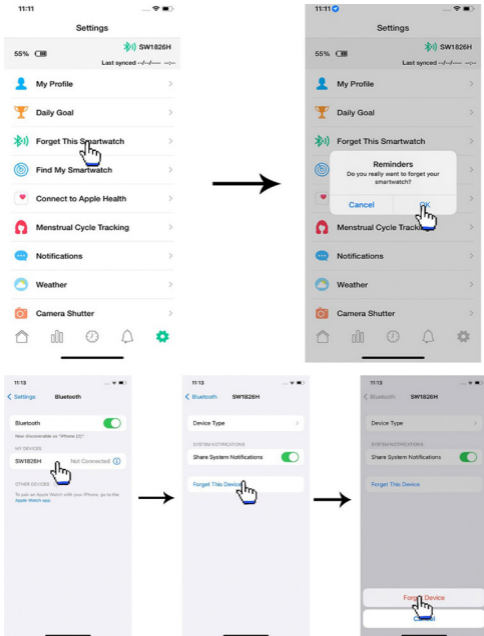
11:11

Settings

55%

SW1826H

Last synced --/--/---- --:--

My Profile

Daily Goal

Forget This Smartwatch

Find My Smartwatch

Connect to Apple Health

Menstrual Cycle Tracking

Notifications

Weather

Camera Shutter

11:11

Settings

55%

SW1826H

Last synced --/--/---- --:--

My Profile

Daily Goal

Forget This Smartwatch

Reminders

Do you really want to forget your smartwatch?

Cancel

OK

Menstrual Cycle Tracking

Notifications

Weather

Camera Shutter

11:13

Settings

Bluetooth

Bluetooth

Now discoverable as "iPhone (2)".

MY DEVICES

SW1826H

Not Connected

OTHER DEVICES

To pair an Apple Watch with your iPhone, go to the Apple Watch app.

11:13

Bluetooth

SW1826H

Device Type

SYSTEM NOTIFICATIONS

Share System Notifications

Forget This Device

11:13

Bluetooth

SW1826H

Device Type

SYSTEM NOTIFICATIONS

Share System Notifications

Forget This Device

Forget Device

Cancel